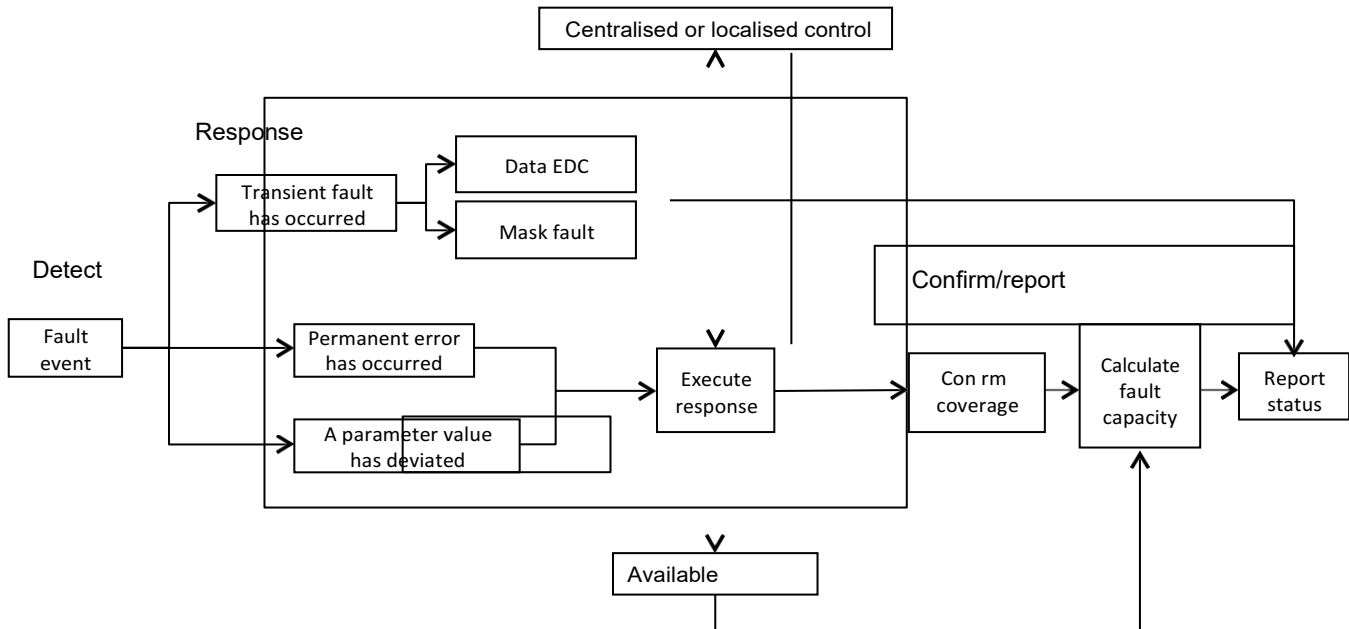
Centralised or localised control

Response

Transient fault has occurred

Data EDC

Mask fault

Detect

Confirm/report

Fault event

Permanent error has occurred

Execute response

Con rm coverage

Calculate fault capacity

Report status

A parameter value has deviated

Available